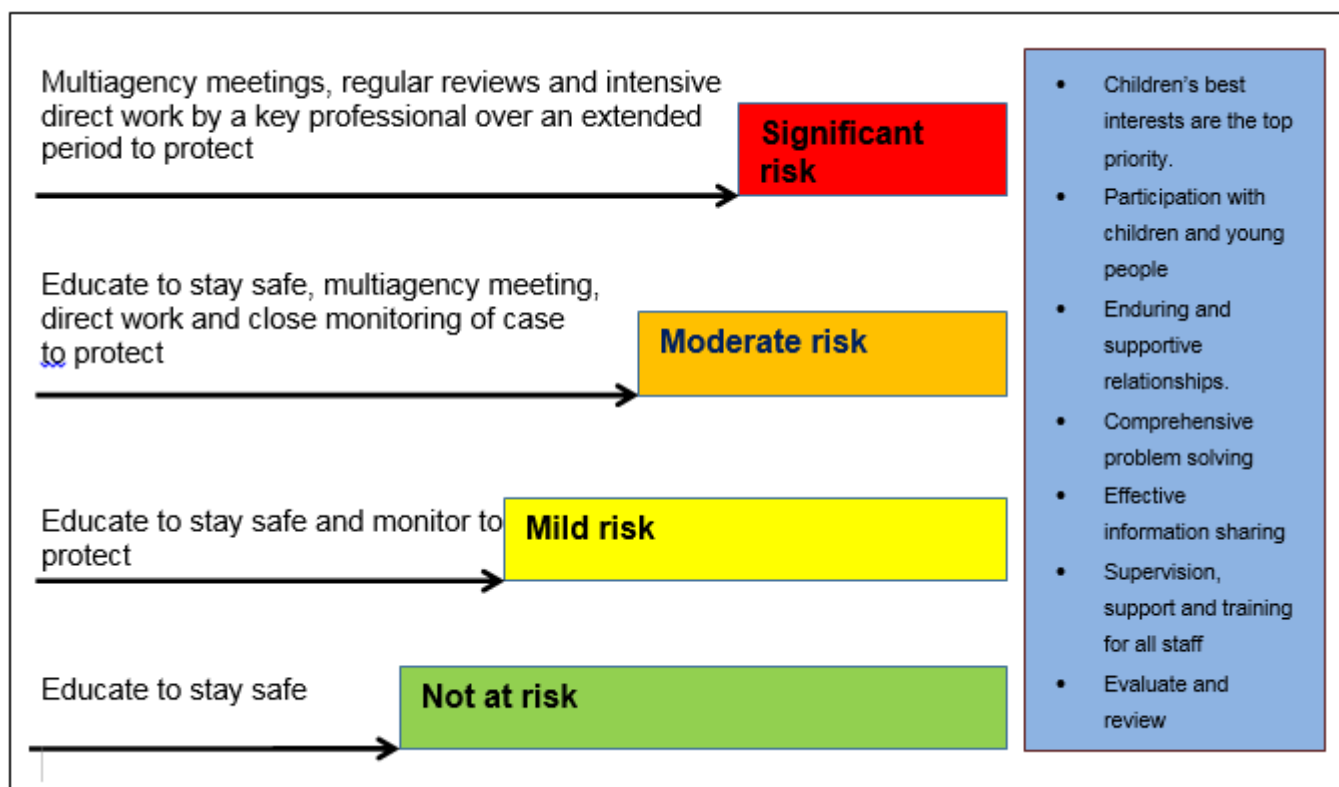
Multiagency meetings, regular reviews and intensive direct work by a key professional over an extended period to protect

Significant risk

Educate to stay safe, multiagency meeting, direct work and close monitoring of case to protect

Moderate risk

Educate to stay safe and monitor to protect

Mild risk

Educate to stay safe

Not at risk

- Children's best interests are the top priority.
- Participation with children and young people
- Enduring and supportive relationships.
- Comprehensive problem solving
- Effective information sharing
- Supervision, support and training for all staff
- Evaluate and review